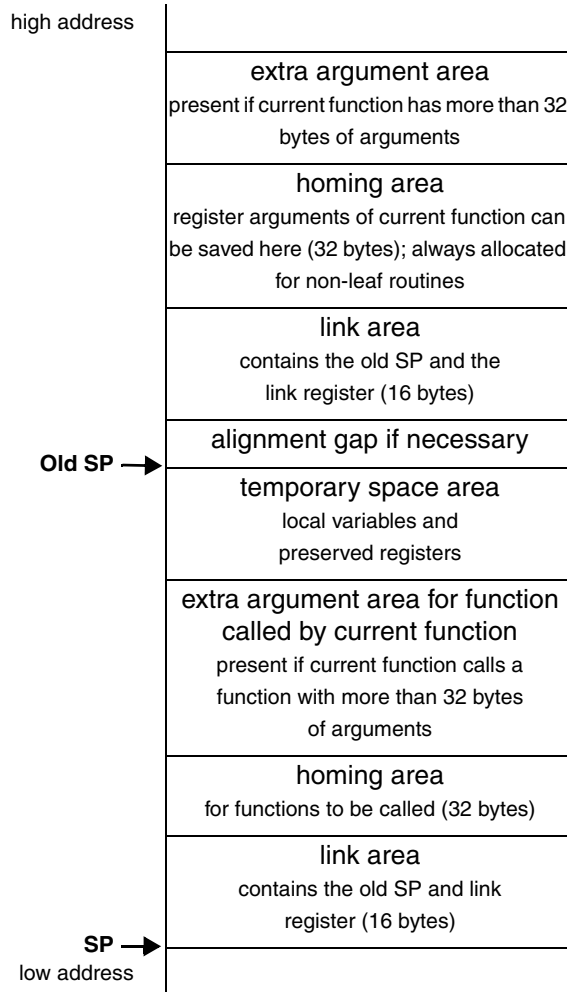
high address

extra argument area
present if current function has more than 32 bytes of arguments

homing area
register arguments of current function can be saved here (32 bytes); always allocated for non-leaf routines

link area
contains the old SP and the link register (16 bytes)

alignment gap if necessary

Old SP

temporary space area
local variables and preserved registers

extra argument area for function called by current function
present if current function calls a function with more than 32 bytes of arguments

homing area
for functions to be called (32 bytes)

link area
contains the old SP and link register (16 bytes)

SP
low address